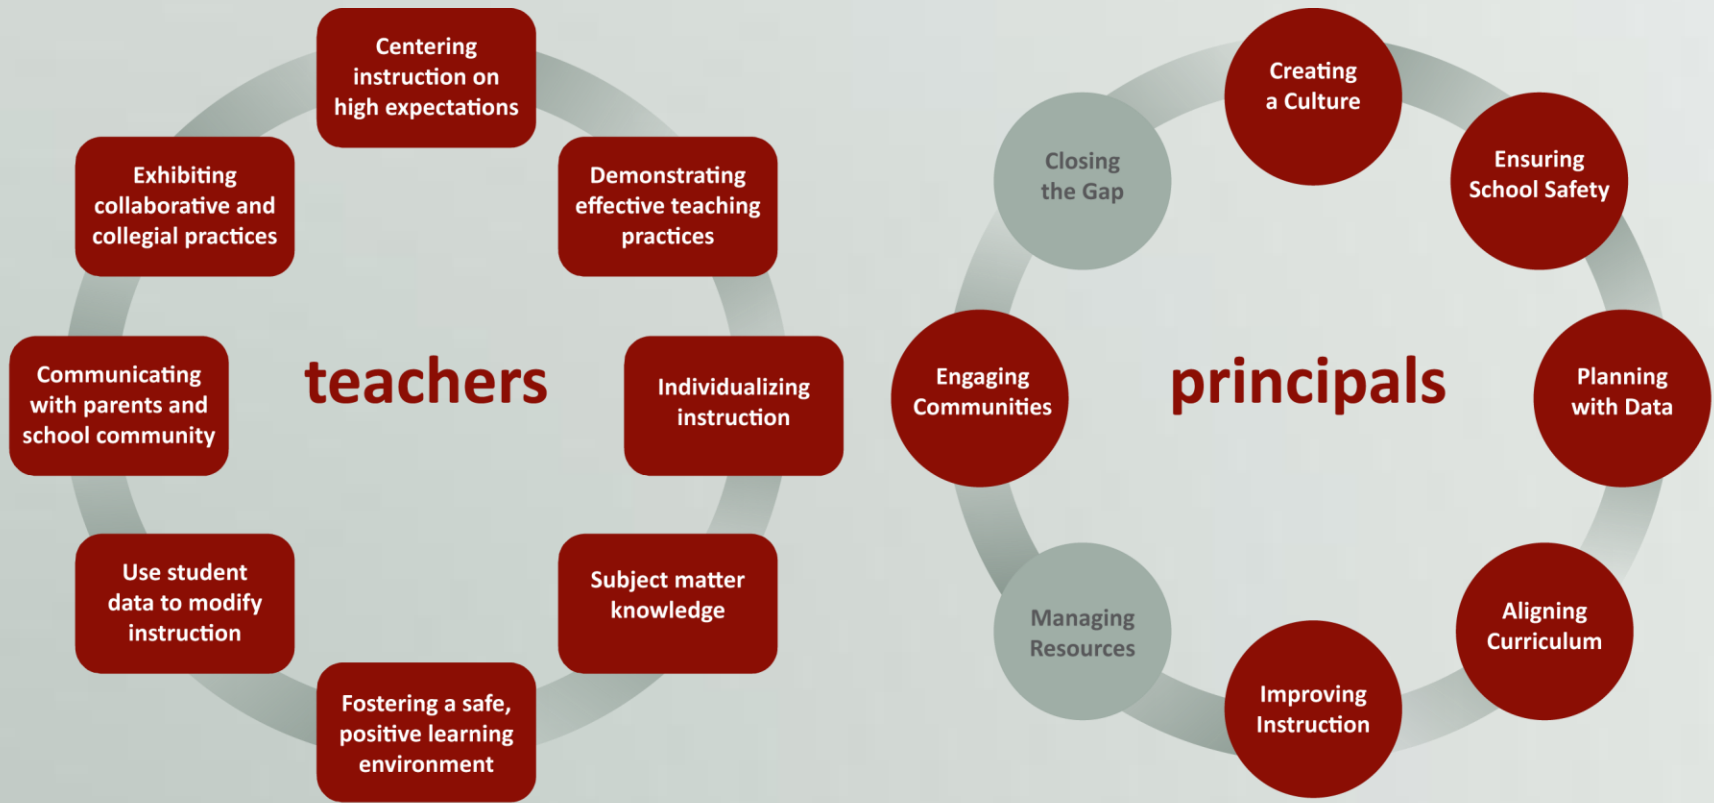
Centering instruction on high expectations

Exhibiting collaborative and collegial practices

Demonstrating effective teaching practices

Communicating with parents and school community

teachers

Individualizing instruction

Use student data to modify instruction

Subject matter knowledge

Fostering a safe, positive learning environment

Creating a Culture

Closing the Gap

Ensuring School Safety

Engaging Communities

principals

Planning with Data

Managing Resources

Aligning Curriculum

Improving Instruction